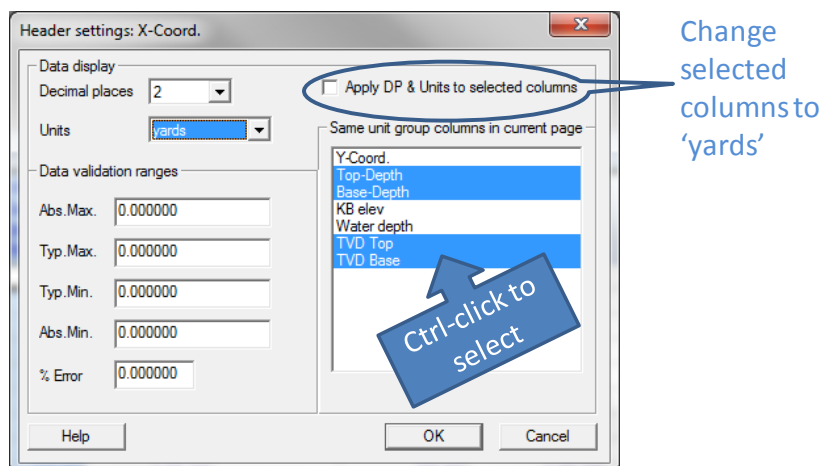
Header settings: X-Coord.

Data display

Decimal places 2

Units yards

Apply DP & Units to selected columns

Same unit group columns in current page

Y-Coord.
Top-Depth
Base-Depth
KB elev
Water depth
TVD Top
TVD Base

Data validation ranges

Abs.Max. 0.000000

Typ.Max. 0.000000

Typ.Min. 0.000000

Abs.Min. 0.000000

% Error 0.000000

Help

OK

Cancel

Change selected columns to 'yards'

Ctrl-click to select